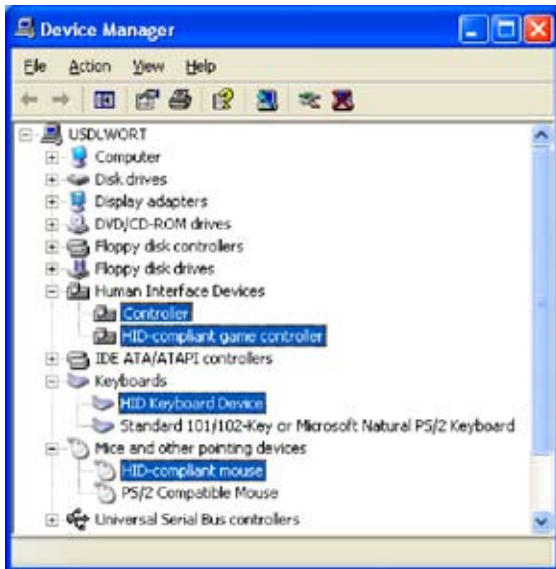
Device Manager

File Action View Help

USDLWORT
Computer
Disk drives
Display adapters
DVD/CD-ROM drives
Floppy disk controllers
Floppy disk drives
Human Interface Devices
Controller
HID-compliant game controller
IDE ATA/ATAPI controllers
Keyboards
HID Keyboard Device
Standard 101/102-Key or Microsoft Natural PS/2 Keyboard
Mice and other pointing devices
HID-compliant mouse
PS/2 Compatible Mouse
Universal Serial Bus controllers